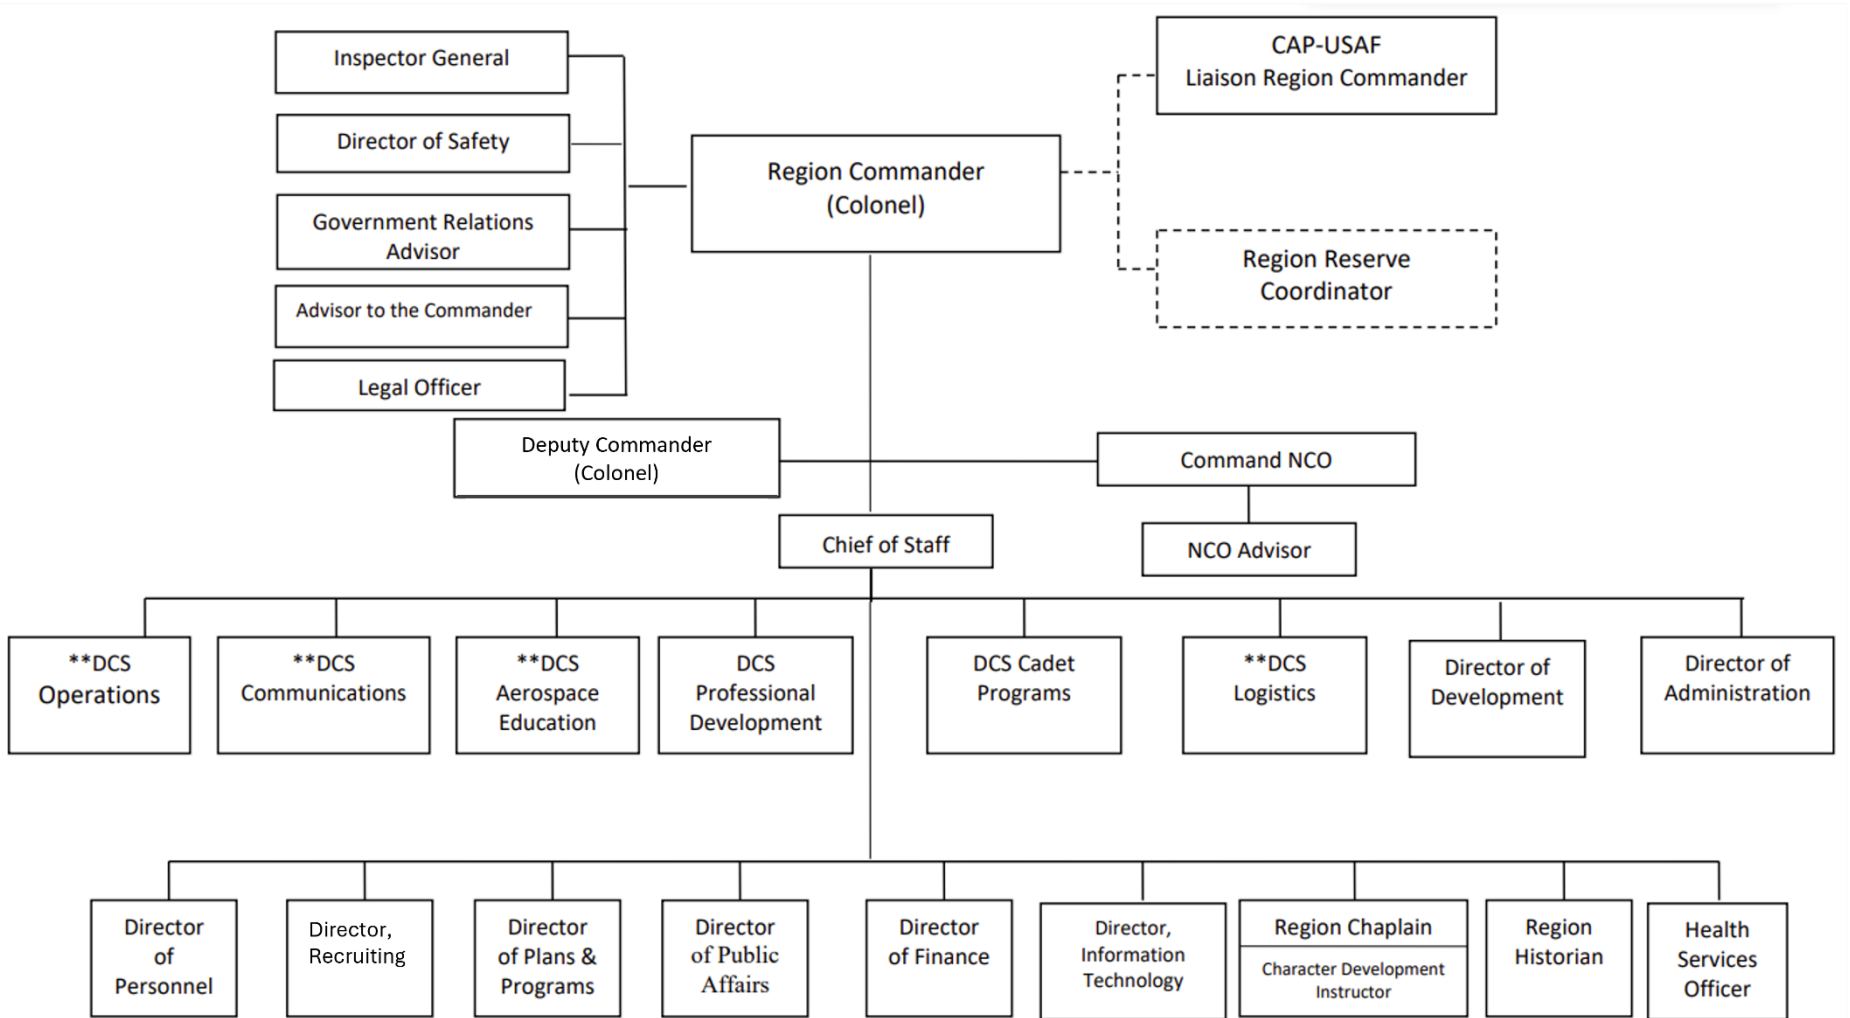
Inspector General

Director of Safety

Government Relations Advisor

Advisor to the Commander

Legal Officer

Region Commander (Colonel)

CAP-USAF Liaison Region Commander

Region Reserve Coordinator

Deputy Commander (Colonel)

Command NCO

NCO Advisor

Chief of Staff

**DCS Operations

**DCS Communications

**DCS Aerospace Education

DCS Professional Development

DCS Cadet Programs

**DCS Logistics

Director of Development

Director of Administration

Director of Personnel

Director, Recruiting

Director of Plans & Programs

Director of Public Affairs

Director of Finance

Director, Information Technology

Region Chaplain

Character Development Instructor

Region Historian

Health Services Officer